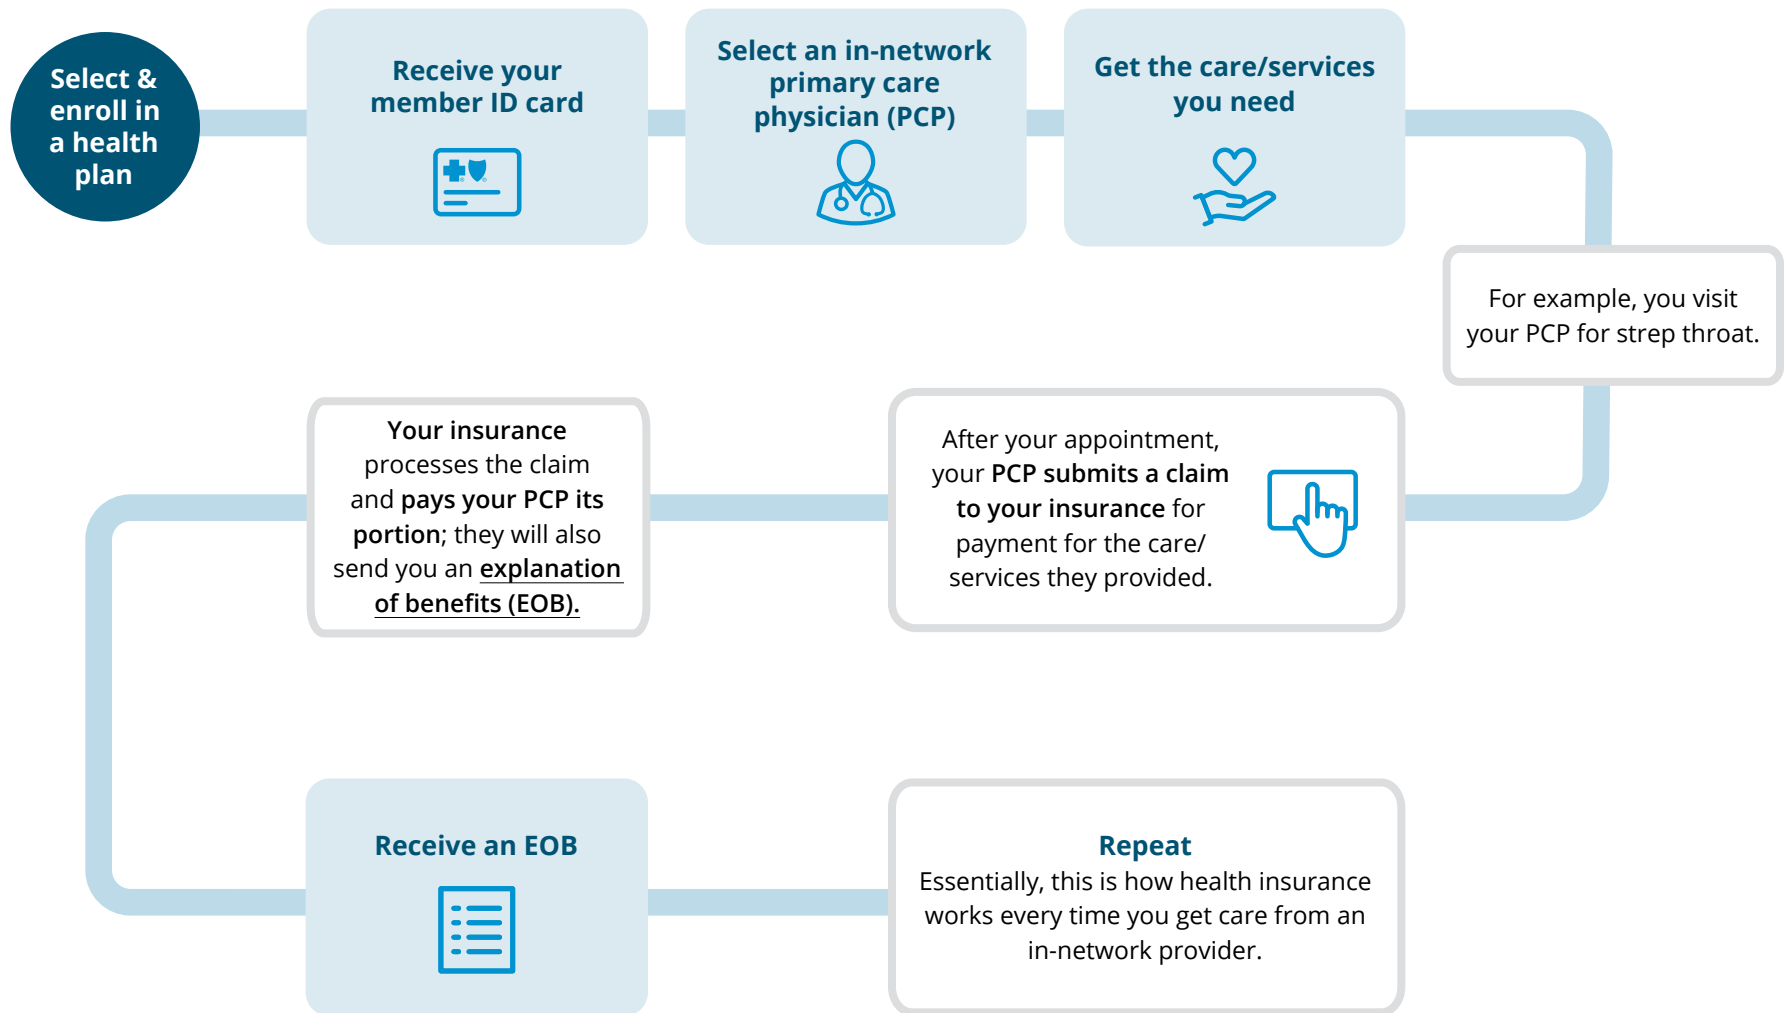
Select & enroll in a health plan

Receive your member ID card

Select an in-network primary care physician (PCP)

Get the care/services you need

For example, you visit your PCP for strep throat.

After your appointment, your PCP submits a claim to your insurance for payment for the care/ services they provided.

Your insurance processes the claim and pays your PCP its portion; they will also send you an explanation of benefits (EOB).

Receive an EOB

Repeat
Essentially, this is how health insurance works every time you get care from an in-network provider.